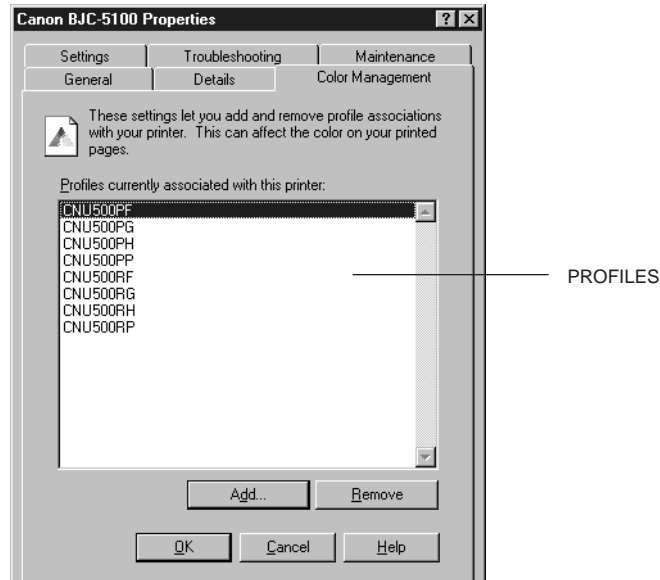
Canon BJC-5100 Properties

?

Settings

Troubleshooting

Maintenance

General

Details

Color Management

These settings let you add and remove profile associations with your printer. This can affect the color on your printed pages.

Profiles currently associated with this printer:

CNU500PF
CNU500PG
CNU500PH
CNU500PP
CNU500RF
CNU500RG
CNU500RH
CNU500RP

PROFILES

Add...

Remove

OK

Cancel

Help